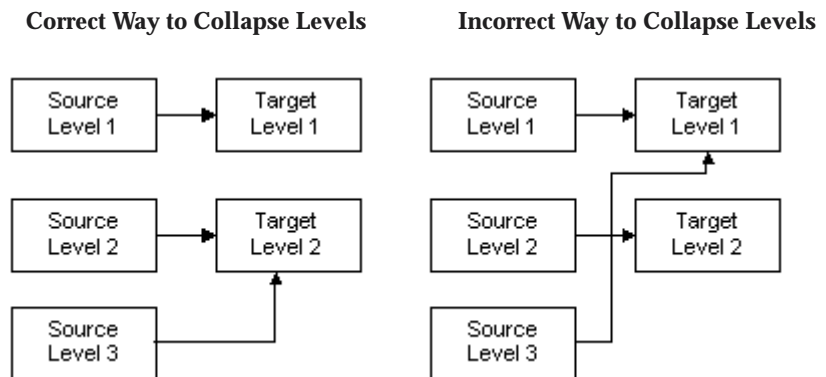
Correct Way to Collapse Levels

Source Level 1

Target Level 1

Source Level 2

Target Level 2

Source Level 3

Incorrect Way to Collapse Levels

Source Level 1

Target Level 1

Source Level 2

Target Level 2

Source Level 3